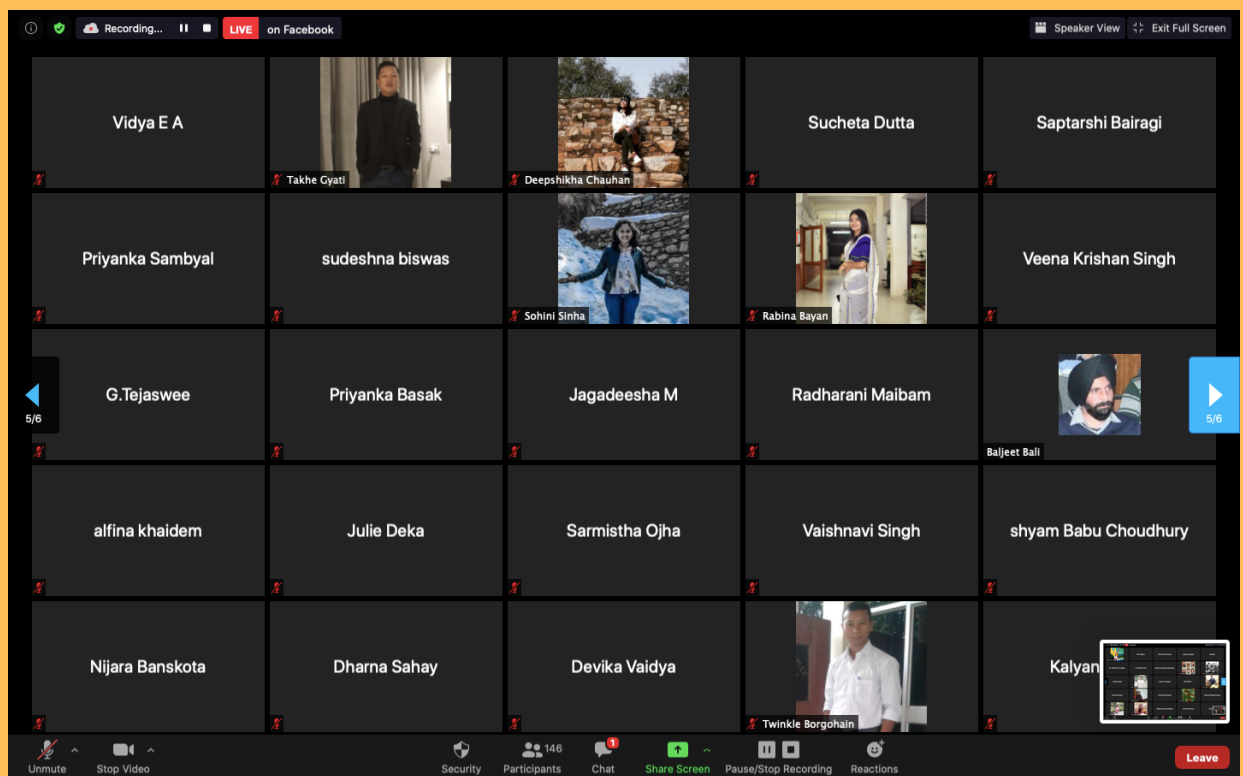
Recording...

LIVE on Facebook

Speaker View

Exit Full Screen

Vidya E A

Takhe Gyati

Deepshikha Chauhan

Sucheta Dutta

Saptarshi Bairagi

Priyanka Sambyal

sudeshna biswas

Sohini Sinha

Rabina Bayan

Veena Krishan Singh

5/6

G.Tejaswee

Priyanka Basak

Jagadeesha M

Radharani Maibam

Baljeet Bali

5/6

alfina khaidem

Julie Deka

Sarmistha Ojha

Vaishnavi Singh

shyam Babu Choudhury

Nijara Banskota

Dharna Sahay

Devika Vaidya

Twinkle Borgohain

Kalyan

Unmute

Stop Video

Security

146 Participants

1 Chat

Share Screen

Pause/Stop Recording

Reactions

Leave